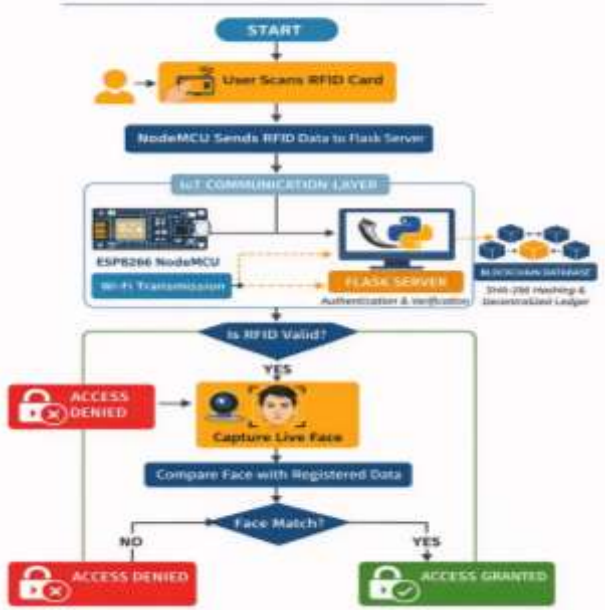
START

User Scans RFID Card

NodeMCU Sends RFID Data to Flask Server

IoT COMMUNICATION LAYER

ESP8266 NodeMCU

Wi-Fi Transmission

FLASK SERVER

Authentication & Verification

BLOCKCHAIN DATABASE

SHA-256 Hashing & Decentralized Ledger

Is RFID Valid?

YES

ACCESS DENIED

Capture Live Face

Compare Face with Registered Data

Face Match?

NO

YES

ACCESS DENIED

ACCESS GRANTED